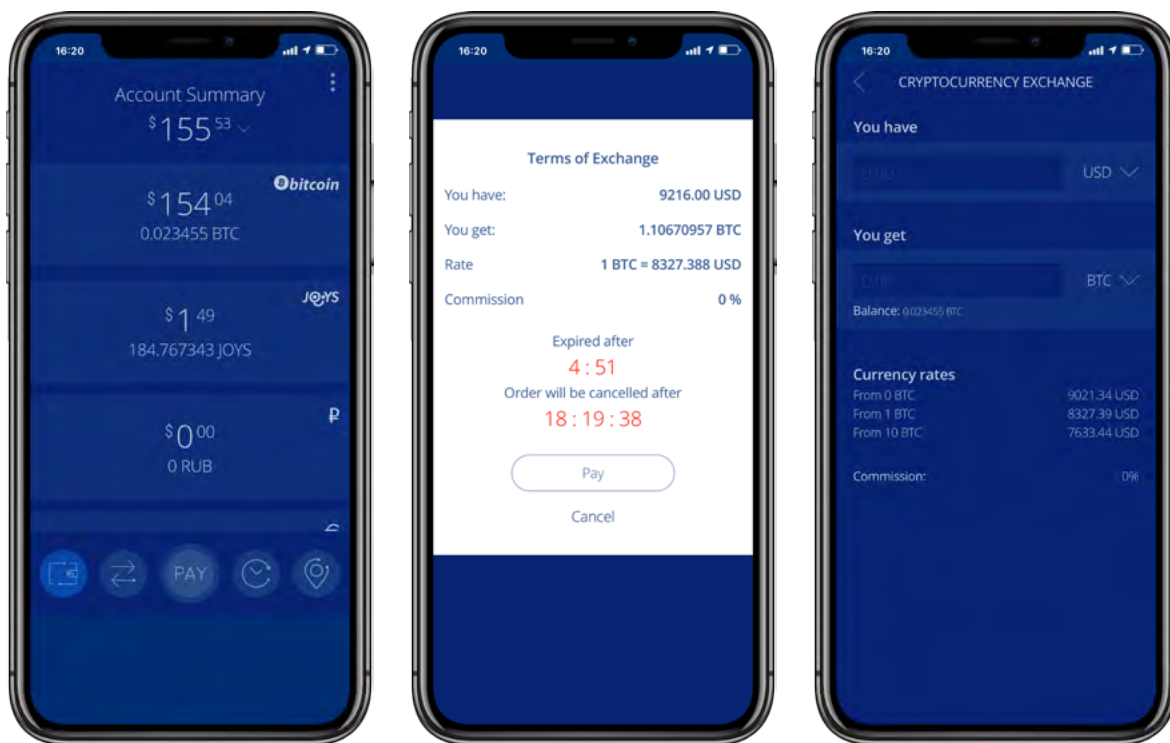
16:20

Account Summary
$155 53

bitcoin
$154 04
0.023455 BTC

JOYS
$1 49
184.767343 JOYS

₽
$0 00
0 RUB

PAY

16:20

Terms of Exchange

You have: 9216.00 USD
You get: 1.10670957 BTC
Rate 1 BTC = 8327.388 USD
Commission 0 %

Expired after
4 : 51
Order will be cancelled after
18 : 19 : 38

Pay
Cancel

16:20

CRYPTOCURRENCY EXCHANGE

You have
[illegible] USD

You get
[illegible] BTC
Balance: 0.023455 BTC

Currency rates
From 0 BTC 9021.34 USD
From 1 BTC 8327.39 USD
From 10 BTC 7633.44 USD

Commission: 0%